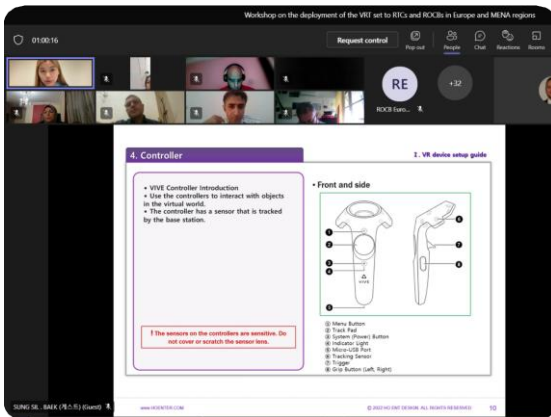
Workshop on the deployment of the VRT set to RTCs and ROCBs in Europe and MENA regions

01:00:16

Request control

Pop out People Chat Reactions Rooms

RE

ROCB Euro...

+32

4. Controller

2. VR device setup guide

• VIVE Controller Introduction
• Use the controllers to interact with objects in the virtual world.
• The controller has a sensor that is tracked by the base station.

! The sensors on the controllers are sensitive. Do not cover or scratch the sensor lens.

• Front and side

① Menu Button
② Track Pad
③ System (Power) Button
④ Indicator Light
⑤ Micro-USB Port
⑥ Tracking Sensor
⑦ Trigger
⑧ Grip Button (Left, Right)

SUNG SIL.. BAEK (게스트) (Guest)

www.HOENTER.COM

© 2023 HO ENT DESIGN. ALL RIGHTS RESERVED

10